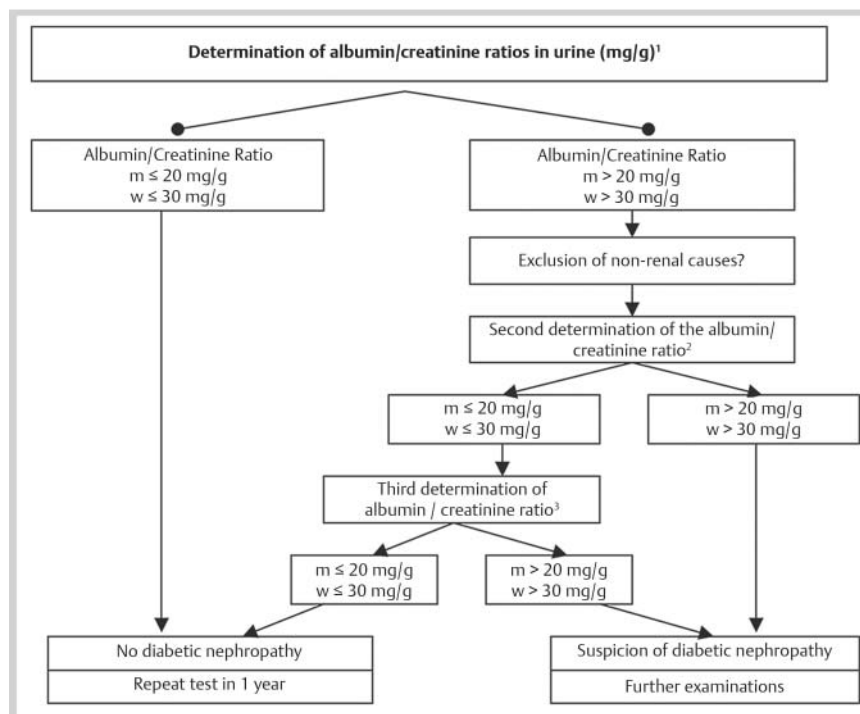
Determination of albumin/creatinine ratios in urine (mg/g)$^1$

Albumin/Creatinine Ratio
m ≤ 20 mg/g
w ≤ 30 mg/g

Albumin/Creatinine Ratio
m > 20 mg/g
w > 30 mg/g

Exclusion of non-renal causes?

Second determination of the albumin/creatinine ratio$^2$

m ≤ 20 mg/g
w ≤ 30 mg/g

m > 20 mg/g
w > 30 mg/g

Third determination of albumin / creatinine ratio$^3$

m ≤ 20 mg/g
w ≤ 30 mg/g

m > 20 mg/g
w > 30 mg/g

No diabetic nephropathy

Repeat test in 1 year

Suspicion of diabetic nephropathy

Further examinations